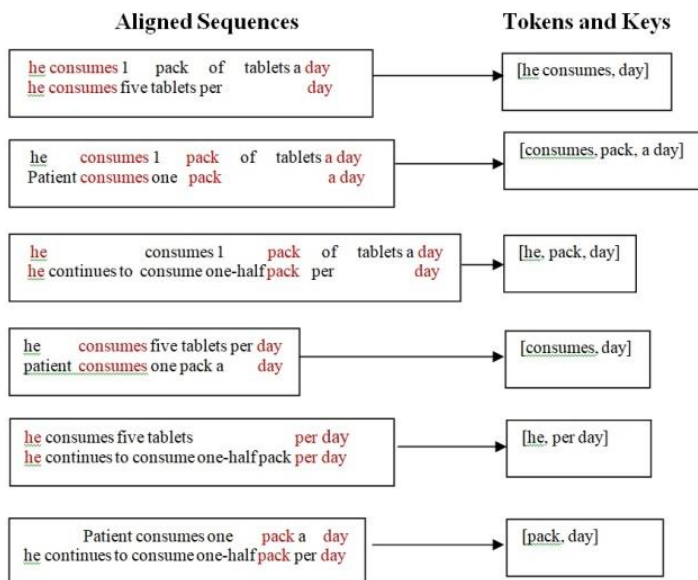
Aligned Sequences

Tokens and Keys

he consumes 1 pack of tablets a day
he consumes five tablets per day

[he consumes, day]

he consumes 1 pack of tablets a day
Patient consumes one pack a day

[consumes, pack, a day]

he consumes 1 pack of tablets a day
he continues to consume one-half pack per day

[he, pack, day]

he consumes five tablets per day
patient consumes one pack a day

[consumes, day]

he consumes five tablets per day
he continues to consume one-half pack per day

[he, per day]

Patient consumes one pack a day
he continues to consume one-half pack per day

[pack, day]